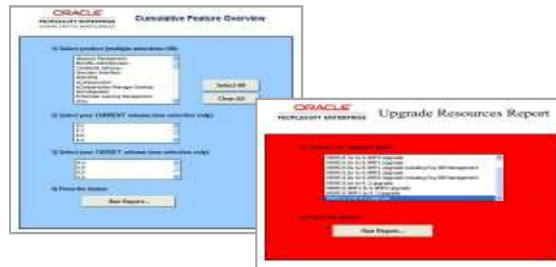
ORACLE
PEOPLESOFT ENTERPRISE

Cumulative Feature Overview

1) Select product (multiple selection OK)

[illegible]

Select All
Clear All

2) Select your CURRENT release (one selection only)

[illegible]

3) Select your TARGET release (one selection only)

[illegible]

4) Press the button

Run Report...

ORACLE
PEOPLESOFT ENTERPRISE

Upgrade Resources Report

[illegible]

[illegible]

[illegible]

Run Report...